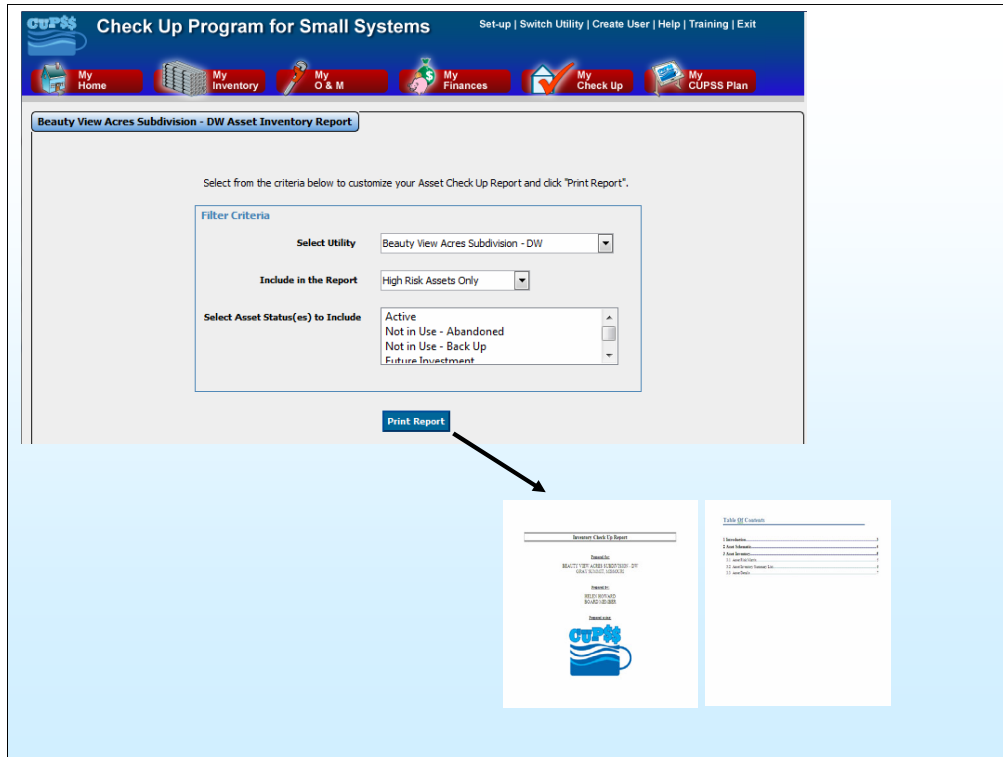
CUP$$ Check Up Program for Small Systems

Set-up | Switch Utility | Create User | Help | Training | Exit

My Home
My Inventory
My O & M
My Finances
My Check Up
My CUPSS Plan

Beauty View Acres Subdivision - DW Asset Inventory Report

Select from the criteria below to customize your Asset Check Up Report and click "Print Report".

Filter Criteria

Select Utility: Beauty View Acres Subdivision - DW

Include in the Report: High Risk Assets Only

Select Asset Status(es) to Include:
Active
Not in Use - Abandoned
Not in Use - Back Up
Future Investment

Print Report

Inventory Check Up Report

Prepared for:
BEAUTY VIEW ACRES SUBDIVISION - DW
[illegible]

Prepared by:
HELEN HOWARD
BOARD MEMBER

Prepared using:

CUP$$

Table Of Contents

1 Introduction
2 Asset Schematic
3 Asset Inventory
3.1 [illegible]
3.2 Asset Inventory Summary List
3.3 Asset Details